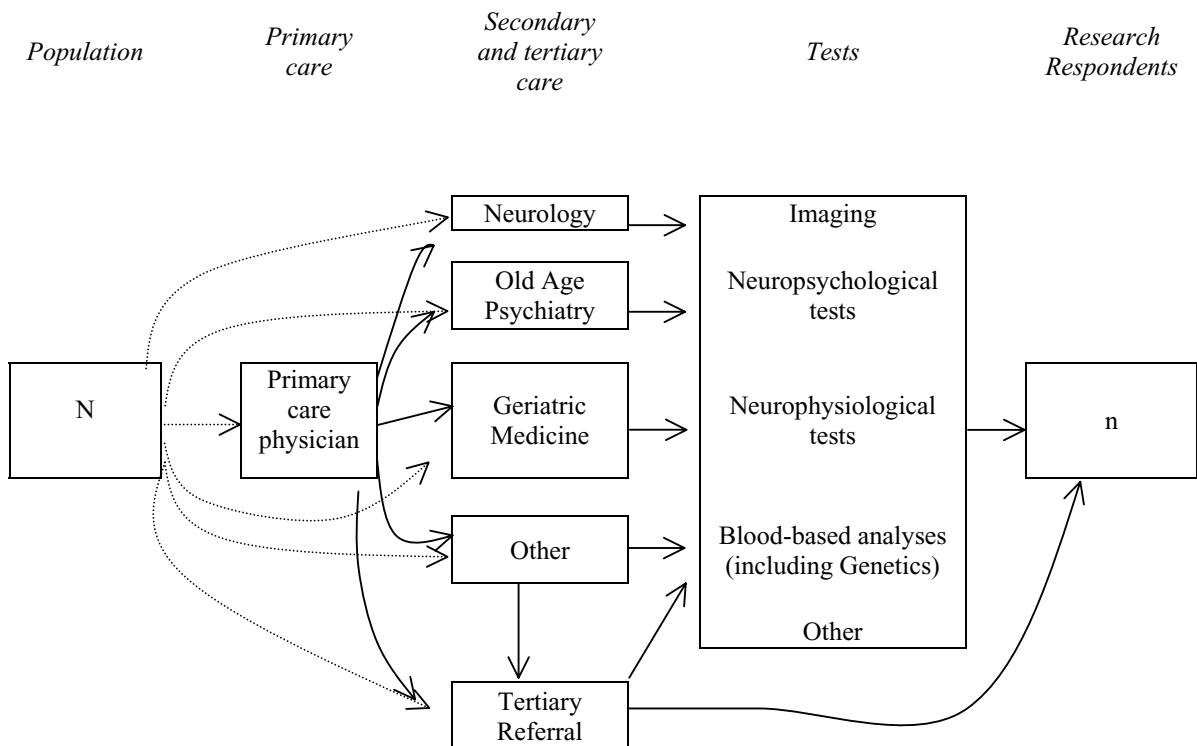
Population

Primary care

Secondary and tertiary care

Tests

Research Respondents

N

Primary care physician

Neurology

Old Age Psychiatry

Geriatric Medicine

Other

Tertiary Referral

Imaging

Neuropsychological tests

Neurophysiological tests

Blood-based analyses (including Genetics)

Other

n